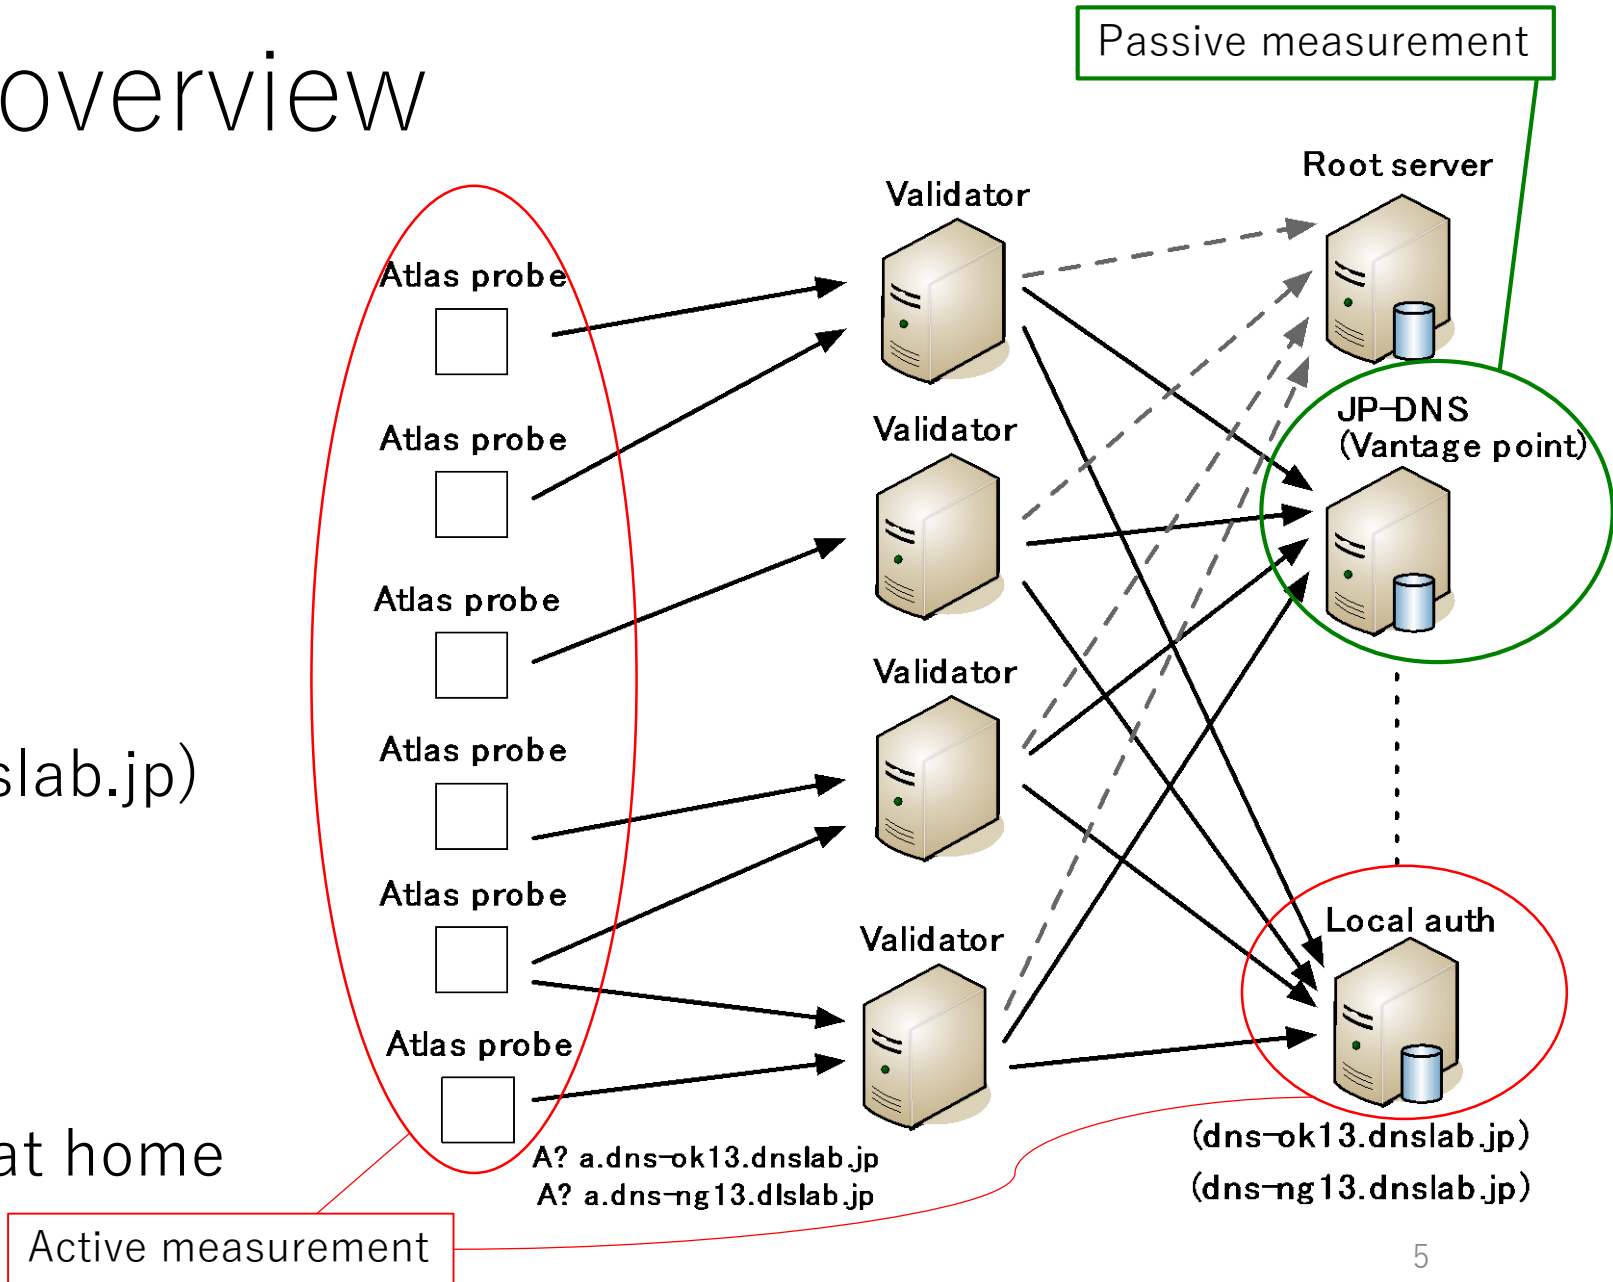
overview

slab.jp)

at home

Passive measurement

Root server

Validator

Atlas probe

Atlas probe

Validator

JP-DNS
(Vantage point)

Atlas probe

Validator

Atlas probe

Atlas probe

Validator

Local auth

Atlas probe

A? a.dns-ok13.dnslab.jp
A? a.dns-ng13.dlslab.jp

(dns-ok13.dnslab.jp)
(dns-ng13.dnslab.jp)

Active measurement

5